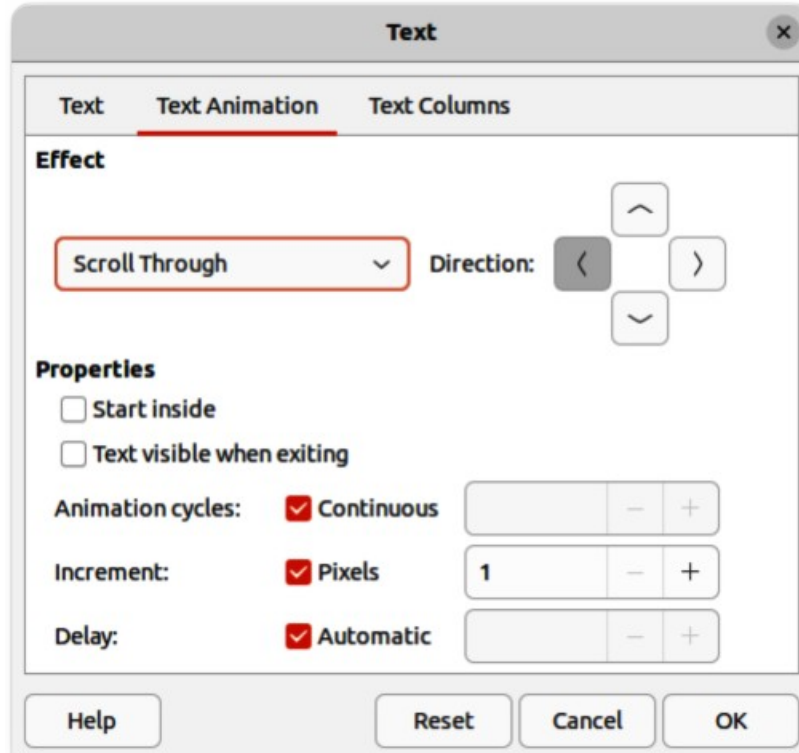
Text

Text
Text Animation
Text Columns

Effect

Scroll Through
Direction:

Properties

Start inside

Text visible when exiting

Animation cycles: Continuous − +

Increment: Pixels 1 − +

Delay: Automatic − +

Help
Reset
Cancel
OK